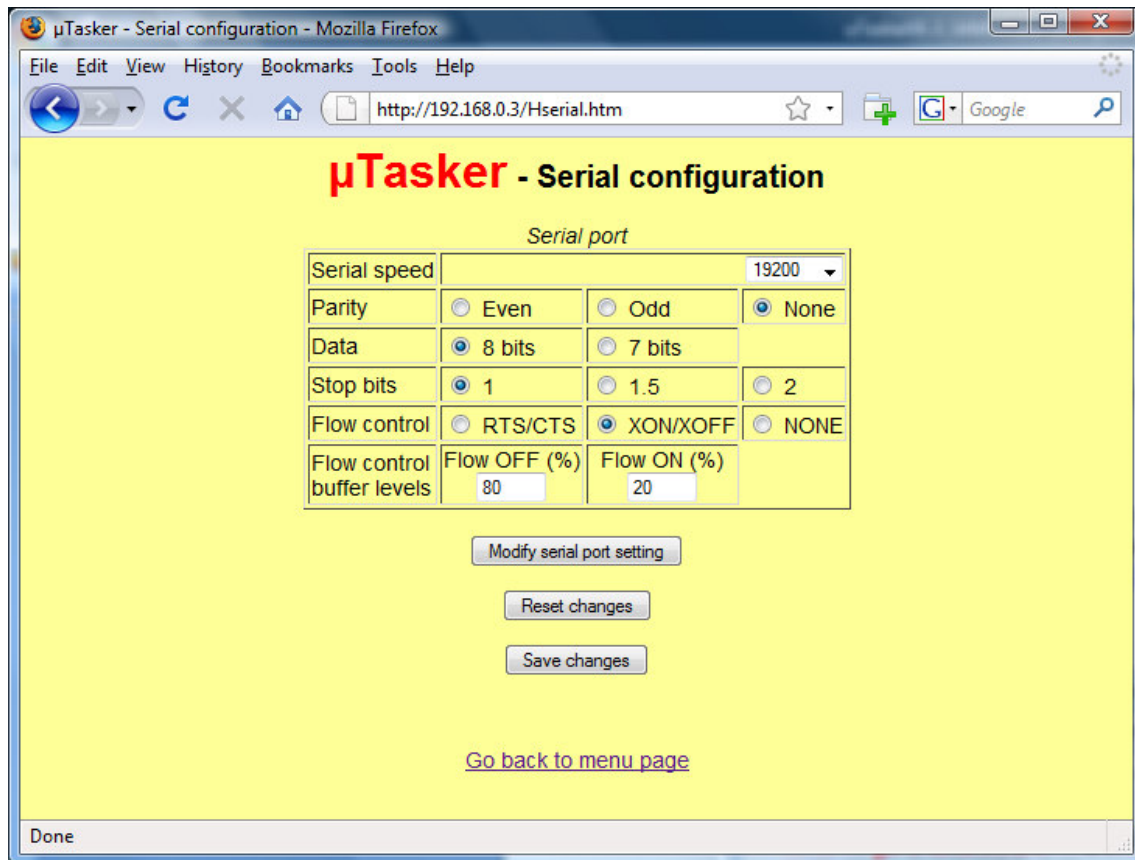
µTasker - Serial configuration - Mozilla Firefox

File Edit View History Bookmarks Tools Help

http://192.168.0.3/Hserial.htm

Google

µTasker - Serial configuration

Serial port

| Serial speed | 19200 | | |
|---|---|---|---|
| Parity | Even | Odd | None |
| Data | 8 bits | 7 bits | |
| Stop bits | 1 | 1.5 | 2 |
| Flow control | RTS/CTS | XON/XOFF | NONE |
| Flow control buffer levels | Flow OFF (%) 80 | Flow ON (%) 20 | |

Modify serial port setting

Reset changes

Save changes

Go back to menu page

Done